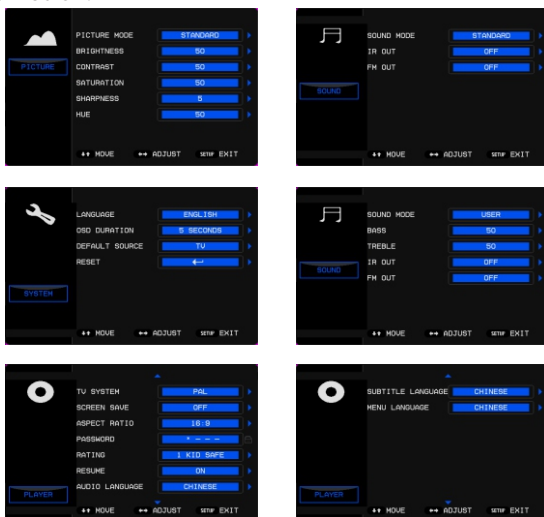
PICTURE
PICTURE MODE STANDARD
BRIGHTNESS 50
CONTRAST 50
SATURATION 50
SHARPNESS 5
HUE 50
MOVE ADJUST SETUP EXIT

SOUND
SOUND MODE STANDARD
IR OUT OFF
FM OUT OFF
MOVE ADJUST SETUP EXIT

SYSTEM
LANGUAGE ENGLISH
OSD DURATION 5 SECONDS
DEFAULT SOURCE TV
RESET
MOVE ADJUST SETUP EXIT

SOUND
SOUND MODE USER
BASS 50
TREBLE 50
IR OUT OFF
FM OUT OFF
MOVE ADJUST SETUP EXIT

PLAYER
TV SYSTEM PAL
SCREEN SAVE OFF
ASPECT RATIO 16:9
PASSWORD * - - -
RATING 1 KID SAFE
RESUME ON
AUDIO LANGUAGE CHINESE
MOVE ADJUST SETUP EXIT

PLAYER
SUBTITLE LANGUAGE CHINESE
MENU LANGUAGE CHINESE
MOVE ADJUST SETUP EXIT